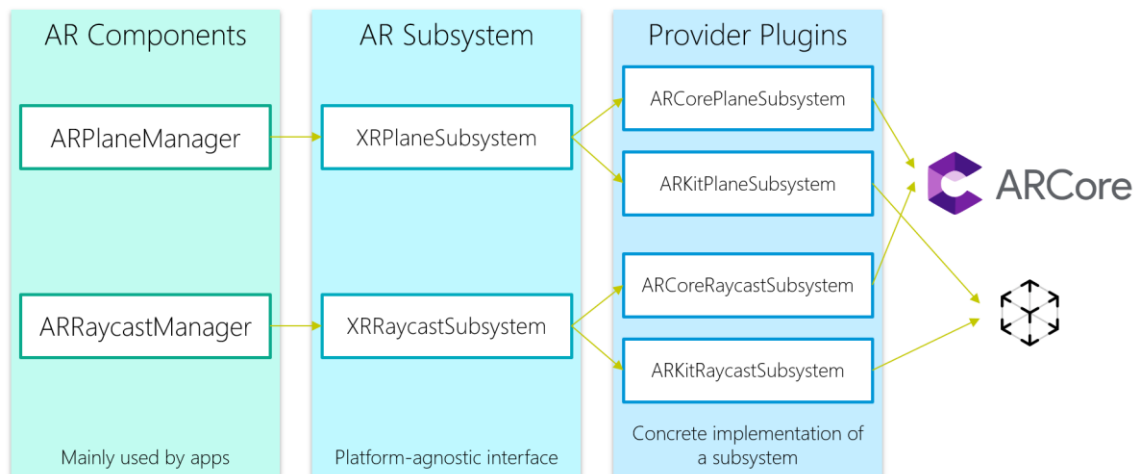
AR Components

ARPlaneManager

ARRaycastManager

Mainly used by apps

AR Subsystem

XRPlaneSubsystem

XRRaycastSubsystem

Platform-agnostic interface

Provider Plugins

ARCorePlaneSubsystem

ARKitPlaneSubsystem

ARCoreRaycastSubsystem

ARKitRaycastSubsystem

Concrete implementation of a subsystem

ARCore